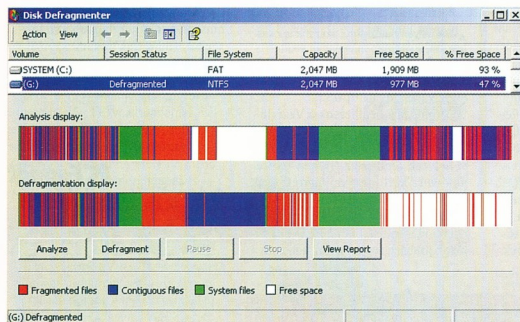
Disk Defragmenter

Action View

| Volume | Session Status | File System | Capacity | Free Space | % Free Space |
|---|---|---|---|---|---|
| SYSTEM (C:) | | FAT | 2,047 MB | 1,909 MB | 93 % |
| (G:) | Defragmented | NTFS | 2,047 MB | 977 MB | 47 % |

Analysis display:

Defragmentation display:

Analyze Defragment Pause Stop View Report

Fragmented files Contiguous files System files Free space

(G:) Defragmented